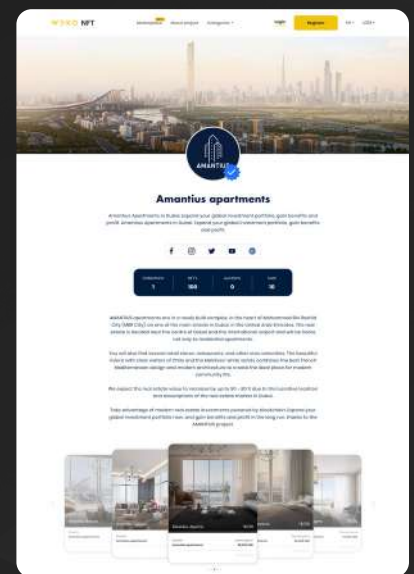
WEKO NFT

Marketplace About project Categories

Login Register EN USD

AMANTIUS

Amantius apartments

Amantius Apartments in Dubai. Expand your global investment portfolio, gain benefits and profit. Amantius apartments in Dubai. Expand your global investment portfolio, gain benefits and profit.

| Collections | NFT's | Owners | Sold |
|---|---|---|---|
| 1 | 184 | 0 | 18 |

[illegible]

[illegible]

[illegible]

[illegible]